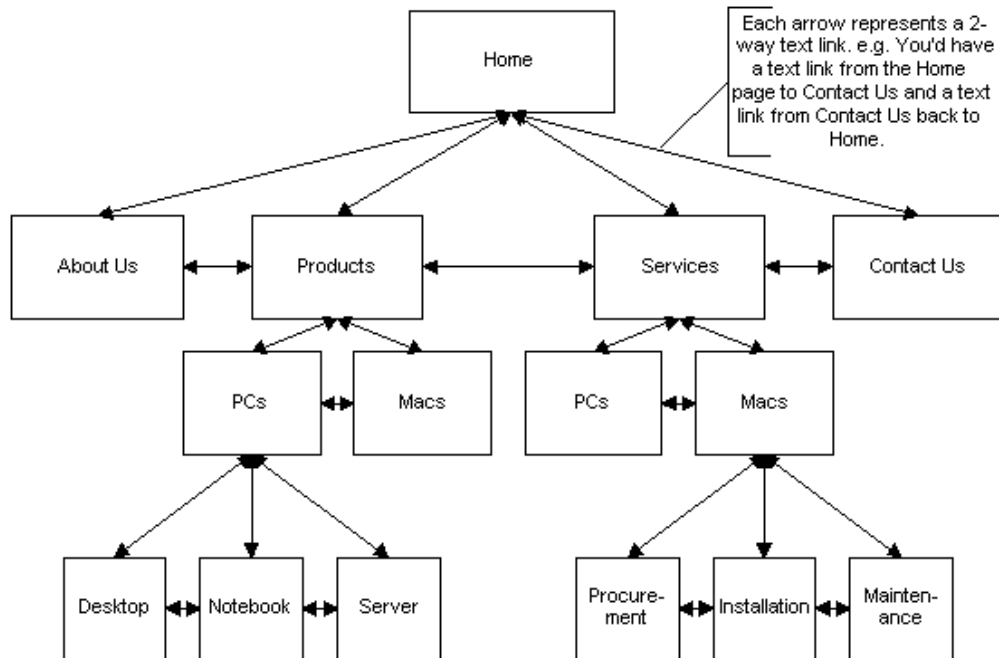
Home

Each arrow represents a 2-way text link. e.g. You'd have a text link from the Home page to Contact Us and a text link from Contact Us back to Home.

About Us

Products

Services

Contact Us

PCs

Macs

PCs

Macs

Desktop

Notebook

Server

Procurement

Installation

Maintenance